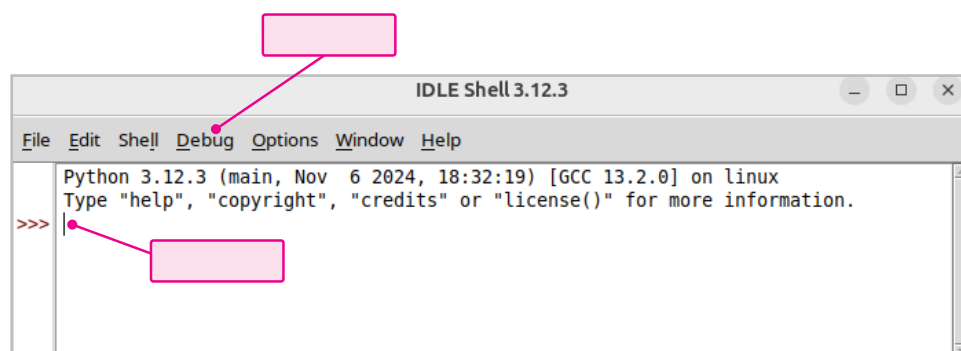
IDLE Shell 3.12.3

File Edit Shell Debug Options Window Help

Python 3.12.3 (main, Nov 6 2024, 18:32:19) [GCC 13.2.0] on linux
Type "help", "copyright", "credits" or "license()" for more information.
>>>